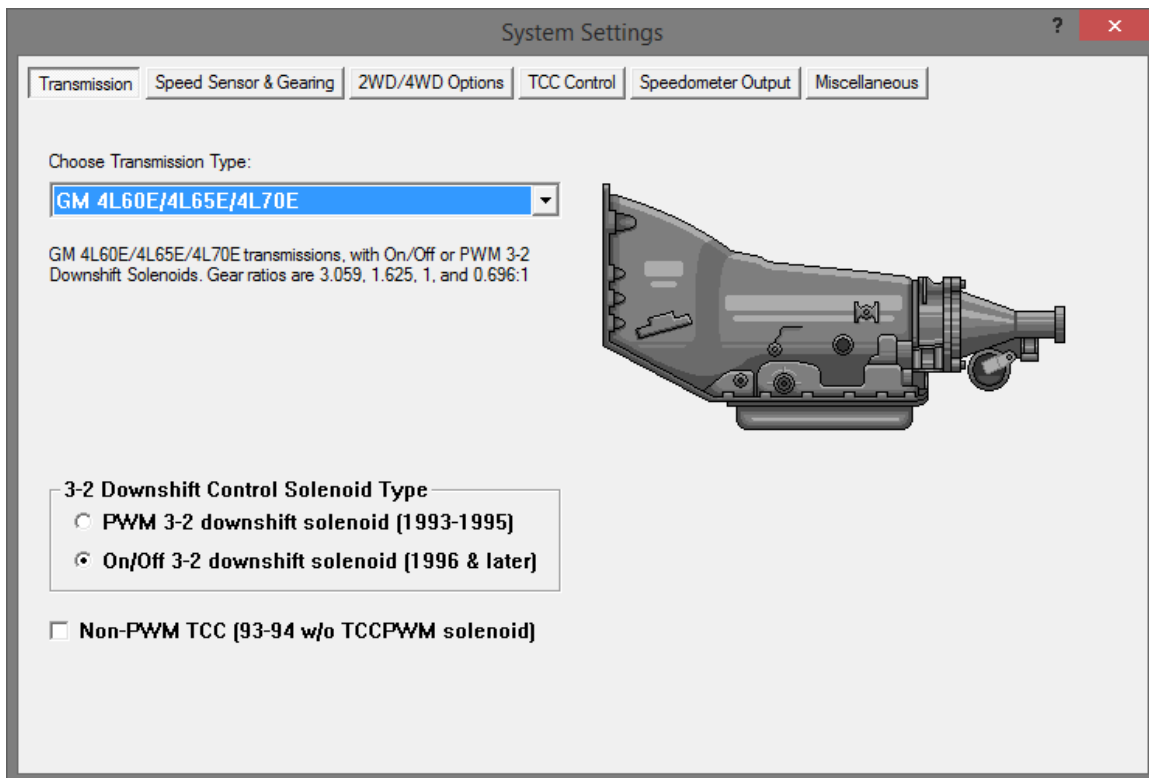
System Settings

?

Transmission | Speed Sensor & Gearing | 2WD/4WD Options | TCC Control | Speedometer Output | Miscellaneous

Choose Transmission Type:

GM 4L60E/4L65E/4L70E

GM 4L60E/4L65E/4L70E transmissions, with On/Off or PWM 3-2 Downshift Solenoids. Gear ratios are 3.059, 1.625, 1, and 0.696:1

3-2 Downshift Control Solenoid Type

PWM 3-2 downshift solenoid (1993-1995)

On/Off 3-2 downshift solenoid (1996 & later)

Non-PWM TCC (93-94 w/o TCCPWM solenoid)